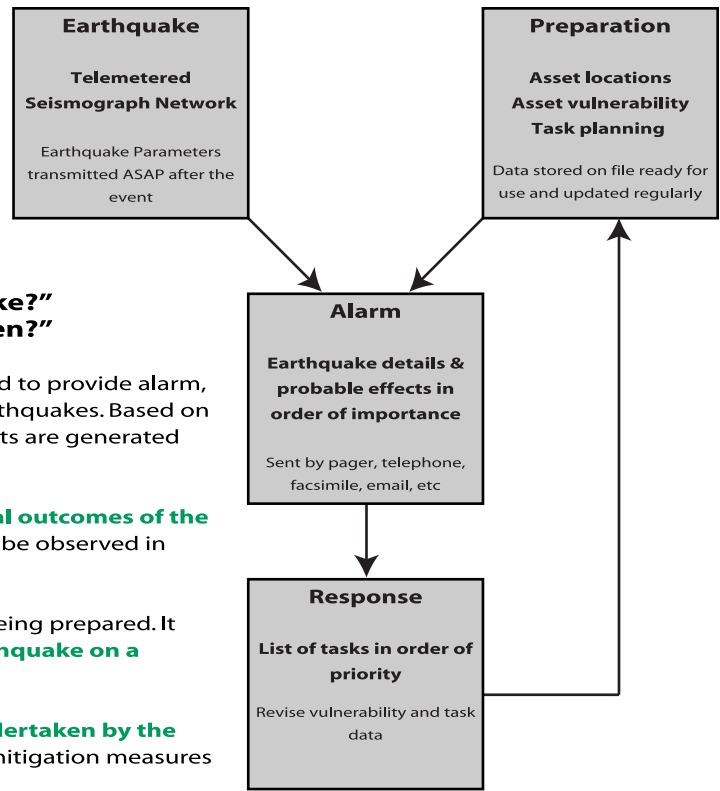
Earthquake

Telemetered Seismograph Network

Earthquake Parameters transmitted ASAP after the event

Preparation

Asset locations
Asset vulnerability
Task planning

Data stored on file ready for use and updated regularly

ke?"
en?"

d to provide alarm, thquakes. Based on ts are generated

al outcomes of the be observed in

eing prepared. It nquake on a

dertaken by the mitigation measures

Alarm

Earthquake details & probable effects in order of importance

Sent by pager, telephone, facsimile, email, etc

Response

List of tasks in order of priority

Revise vulnerability and task data